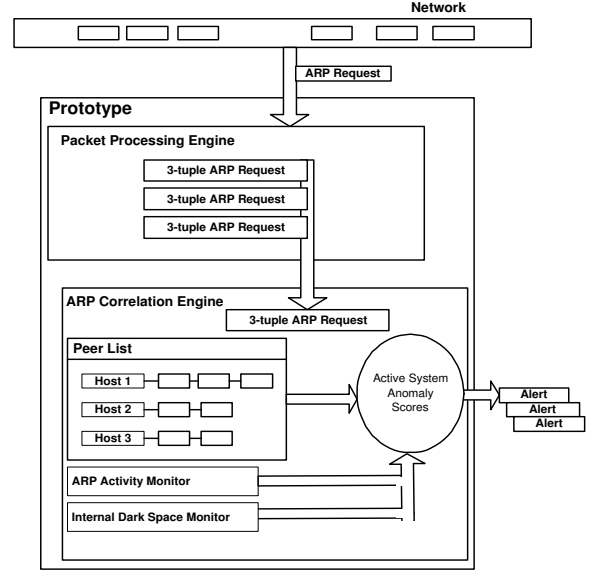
Network

ARP Request

Prototype

Packet Processing Engine

3-tuple ARP Request

3-tuple ARP Request

3-tuple ARP Request

ARP Correlation Engine

3-tuple ARP Request

Peer List

Host 1

Host 2

Host 3

Active System Anomaly Scores

Alert

Alert

Alert

ARP Activity Monitor

Internal Dark Space Monitor